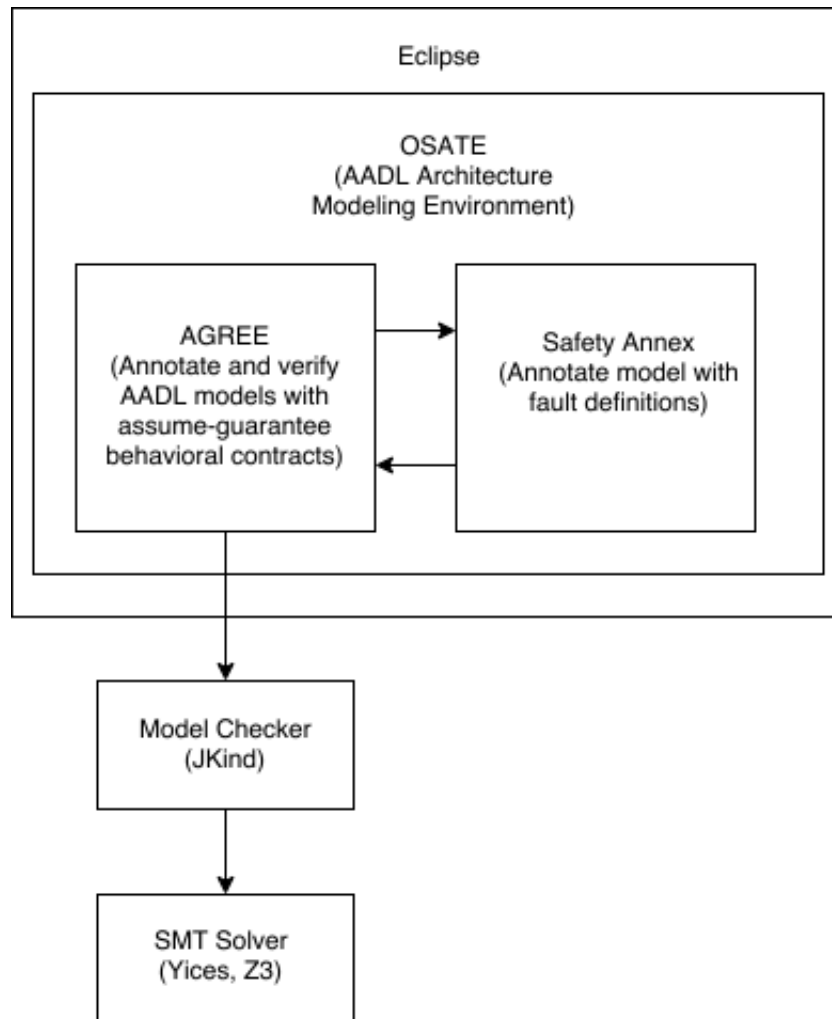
Eclipse

OSATE
(AADL Architecture
Modeling Environment)

AGREE
(Annotate and verify AADL models with assume-guarantee behavioral contracts)

Safety Annex
(Annotate model with fault definitions)

Model Checker
(JKind)

SMT Solver
(Yices, Z3)